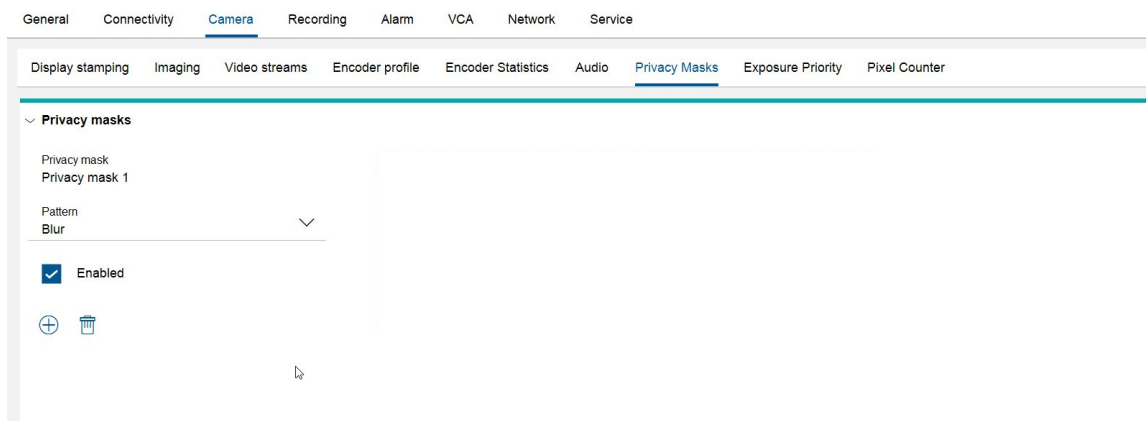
General Connectivity Camera Recording Alarm VCA Network Service

Display stamping Imaging Video streams Encoder profile Encoder Statistics Audio Privacy Masks Exposure Priority Pixel Counter

Privacy masks

Privacy mask
Privacy mask 1

Pattern
Blur

Enabled